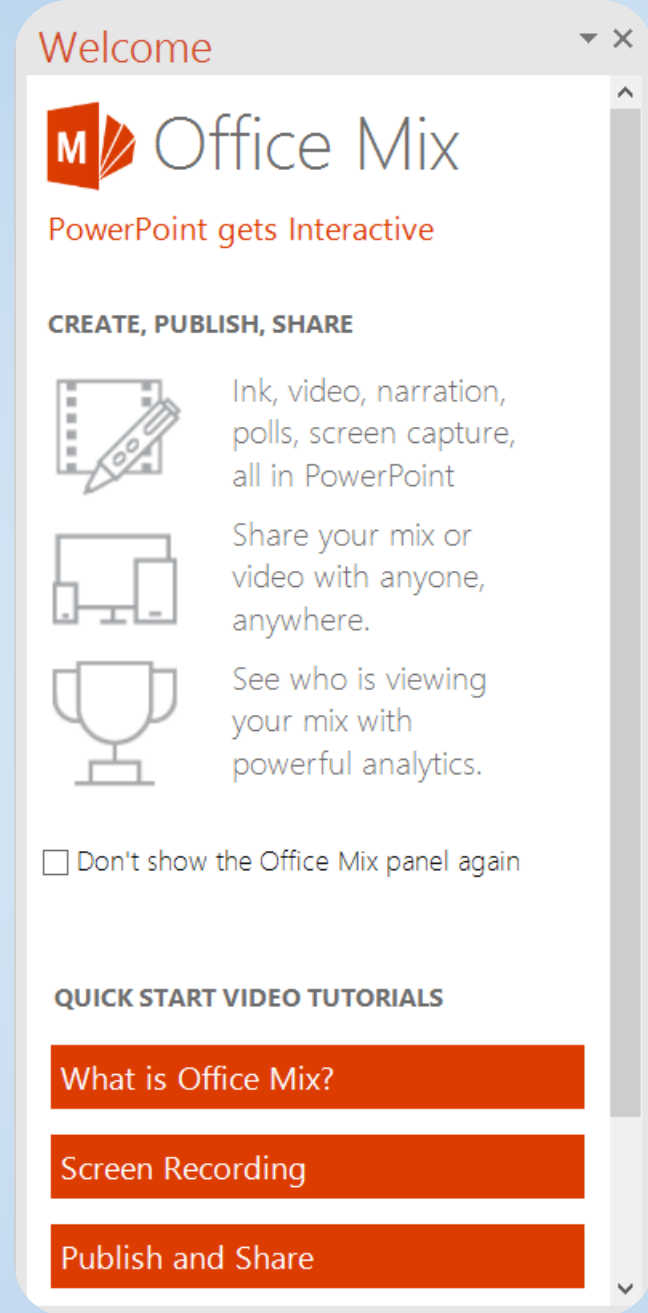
Welcome

M Office Mix

PowerPoint gets Interactive

CREATE, PUBLISH, SHARE

Ink, video, narration, polls, screen capture, all in PowerPoint

Share your mix or video with anyone, anywhere.

See who is viewing your mix with powerful analytics.

Don't show the Office Mix panel again

QUICK START VIDEO TUTORIALS

What is Office Mix?

Screen Recording

Publish and Share